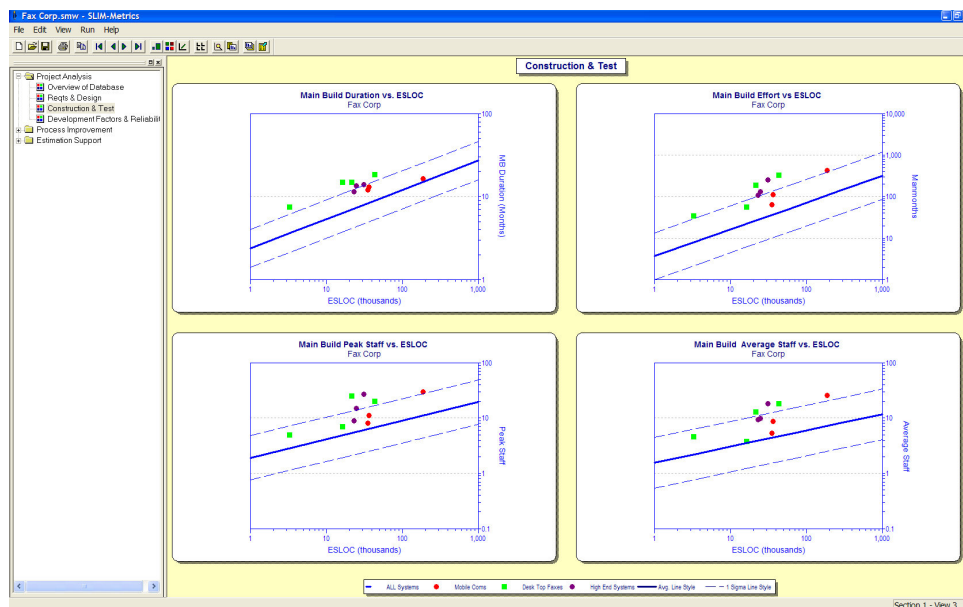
Fax Corp.smw - SLIM-Metrics

File Edit View Run Help

Project Analysis
Overview of Database
Reqts & Design
Construction & Test
Development Factors & Reliabilit
Process Improvement
Estimation Support

Construction & Test

Main Build Duration vs. ESLOC
Fax Corp
100
10
1
MB Duration (Months)
1 10 100 1,000
ESLOC (thousands)

Main Build Effort vs ESLOC
Fax Corp
10,000
1,000
100
10
1
Manmonths
1 10 100 1,000
ESLOC (thousands)

Main Build Peak Staff vs. ESLOC
Fax Corp
100
10
1
0.1
Peak Staff
1 10 100 1,000
ESLOC (thousands)

Main Build Average Staff vs. ESLOC
Fax Corp
100
10
1
0.1
Average Staff
1 10 100 1,000
ESLOC (thousands)

ALL Systems Mobile Coms Desk Top Faxes High End Systems Avg. Line Style 1 Sigma Line Style

Section 1 - View 3